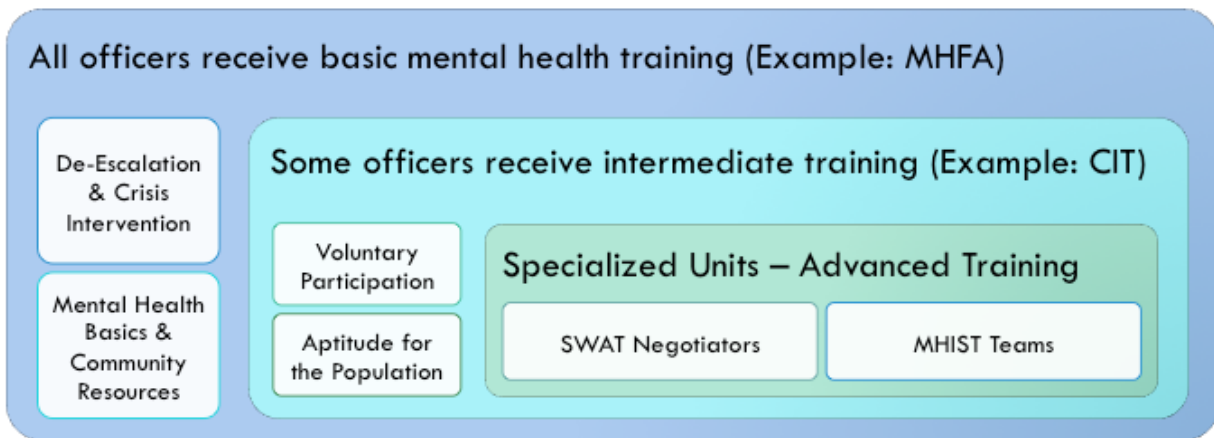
All officers receive basic mental health training (Example: MHFA)

De-Escalation & Crisis Intervention

Mental Health Basics & Community Resources

Some officers receive intermediate training (Example: CIT)

Voluntary Participation

Aptitude for the Population

Specialized Units – Advanced Training

SWAT Negotiators

MHIST Teams